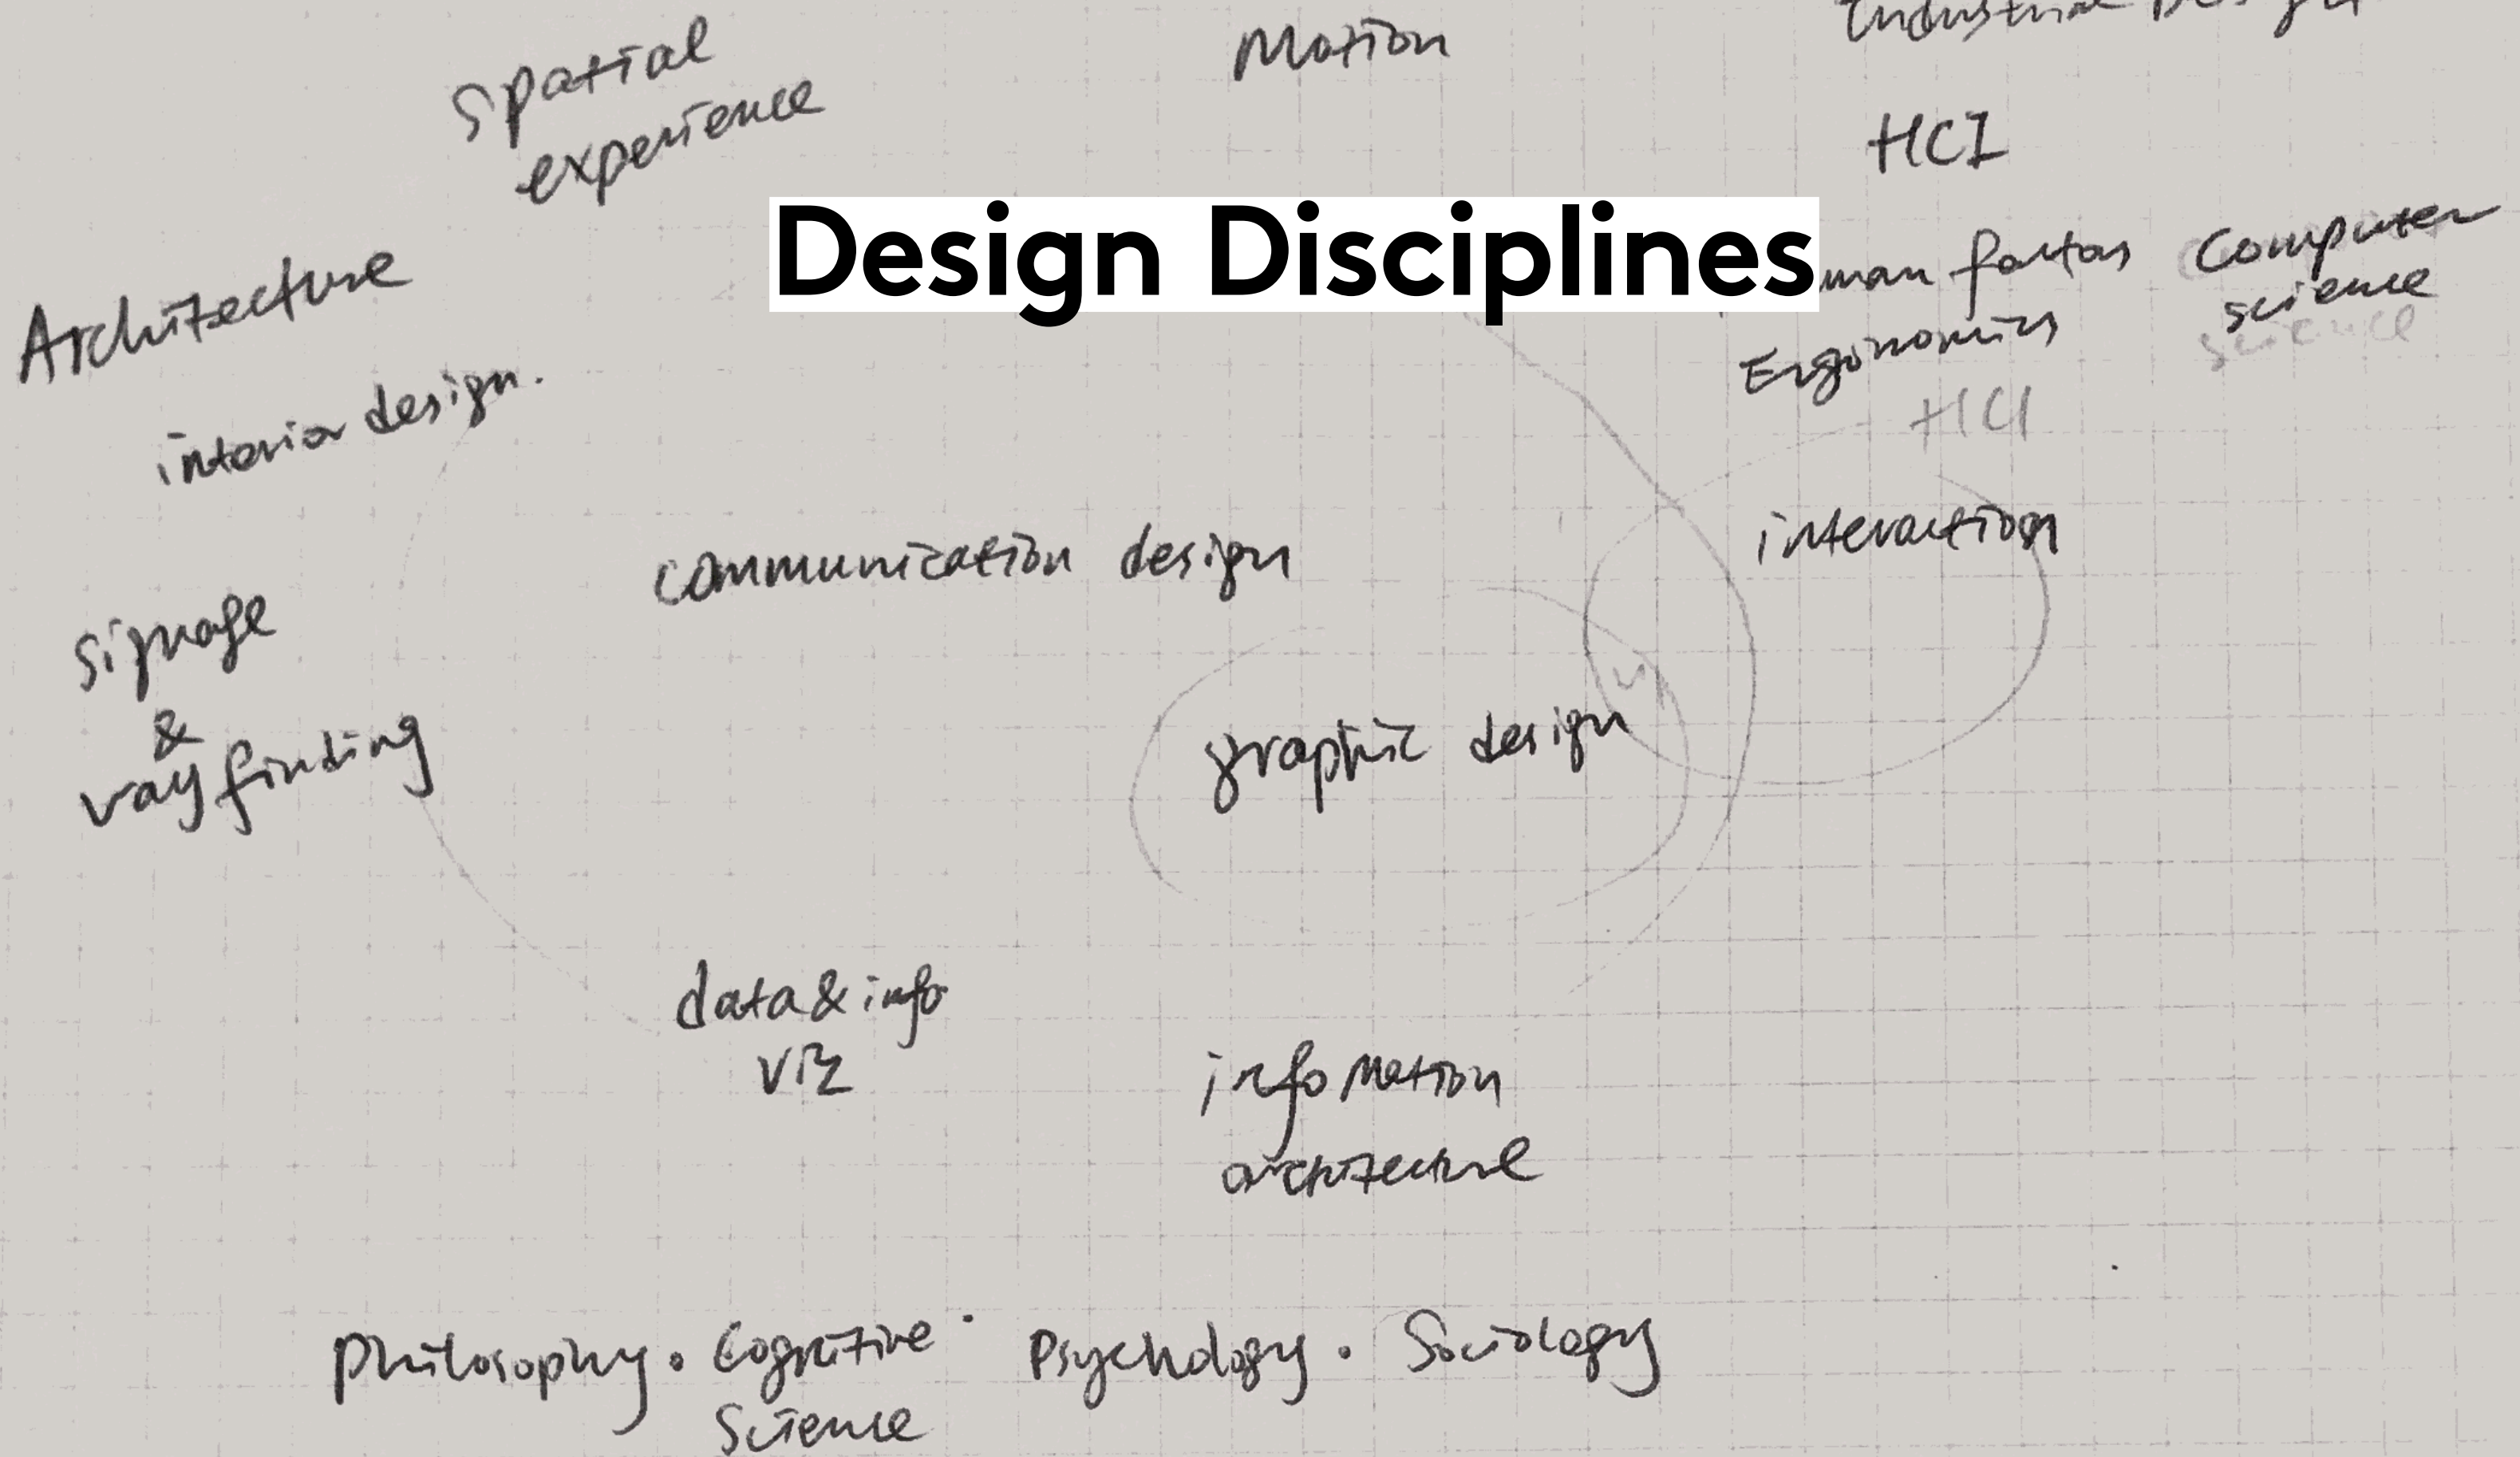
Spatial experience

Motion

Industrial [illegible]

HCI

Design Disciplines

Architecture

man factors

Computer science

science

Ergonomics

HCI

interior design.

interaction

communication design

signage & wayfinding

UI

graphic design

data & info viz

information architecture

Philosophy · Cognitive Science · Psychology · Sociology